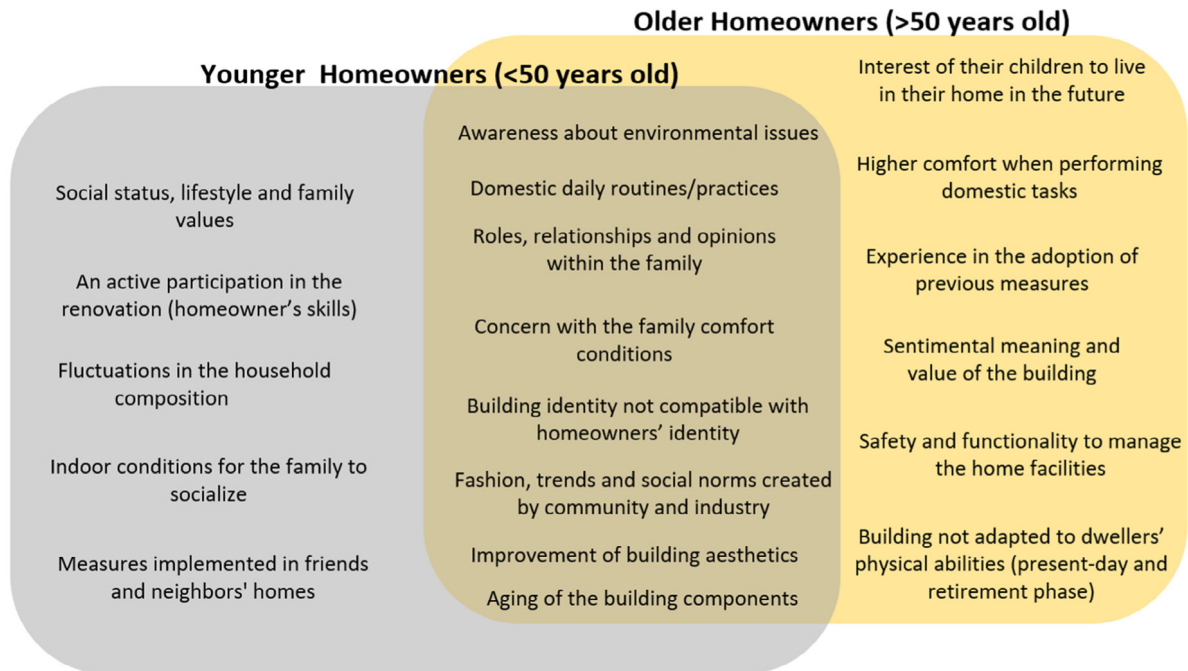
Older Homeowners (>50 years old)

Younger Homeowners (<50 years old)

Social status, lifestyle and family values

An active participation in the renovation (homeowner's skills)

Fluctuations in the household composition

Indoor conditions for the family to socialize

Measures implemented in friends and neighbors' homes

Awareness about environmental issues

Domestic daily routines/practices

Roles, relationships and opinions within the family

Concern with the family comfort conditions

Building identity not compatible with homeowners' identity

Fashion, trends and social norms created by community and industry

Improvement of building aesthetics

Aging of the building components

Interest of their children to live in their home in the future

Higher comfort when performing domestic tasks

Experience in the adoption of previous measures

Sentimental meaning and value of the building

Safety and functionality to manage the home facilities

Building not adapted to dwellers' physical abilities (present-day and retirement phase)